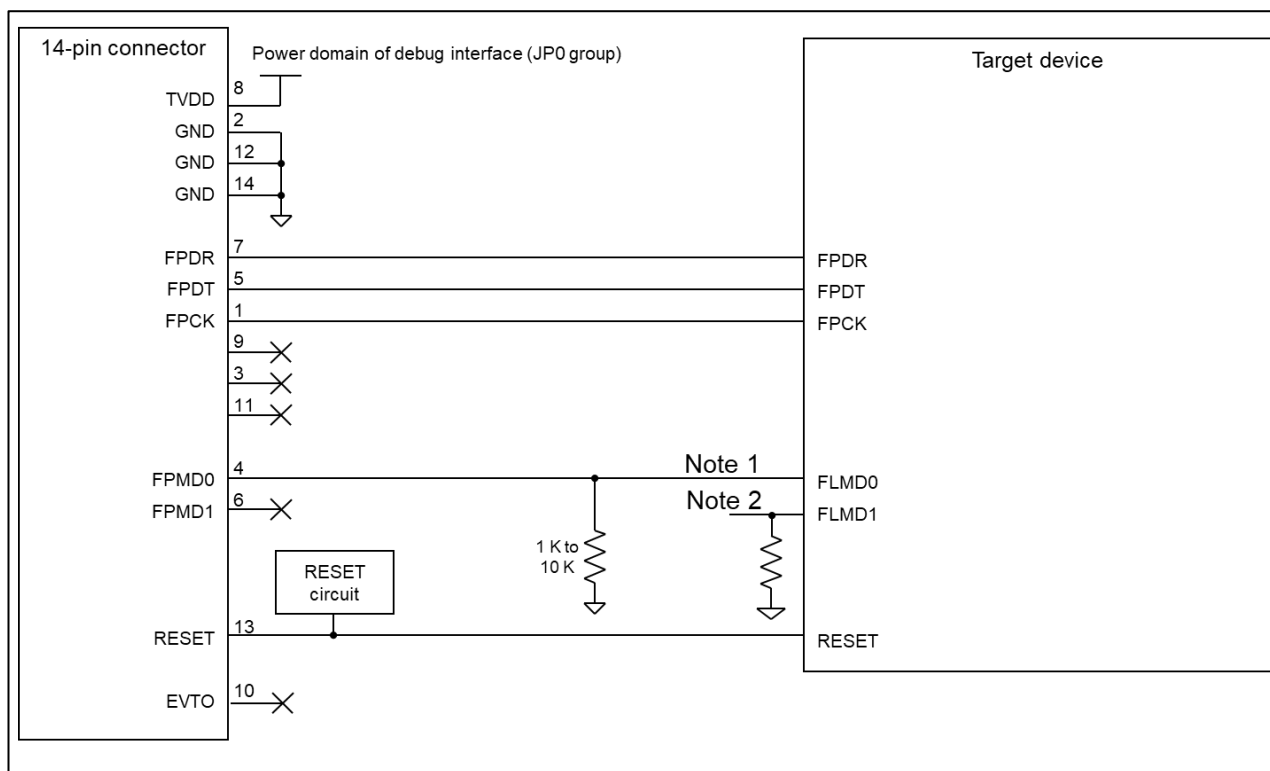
14-pin connector

Power domain of debug interface (JP0 group)

Target device

TVDD 8
GND 2
GND 12
GND 14
FPDR 7
FPDT 5
FPCK 1
9
3
11
FPMD0 4
FPMD1 6
RESET 13
EVTO 10

FPDR
FPDT
FPCK
Note 1
FLMD0
Note 2
FLMD1
RESET

1 K to 10 K

RESET circuit